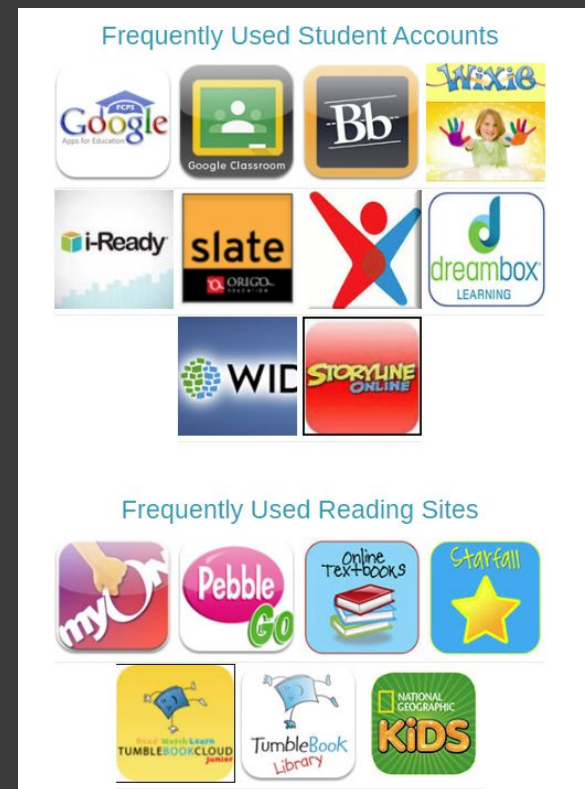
Frequently Used Student Accounts

FCPS
Google
Apps for Education

Google Classroom

Bb

Wixie

i-Ready

slate
ORIGO EDUCATION

dreambox
LEARNING

WID

STORYLINE ONLINE

Frequently Used Reading Sites

myON

Pebble GO

Online Textbooks

Starfall

Read Watch Learn
TUMBLEBOOKCLOUD
junior

TumbleBook Library

NATIONAL GEOGRAPHIC
KIDS